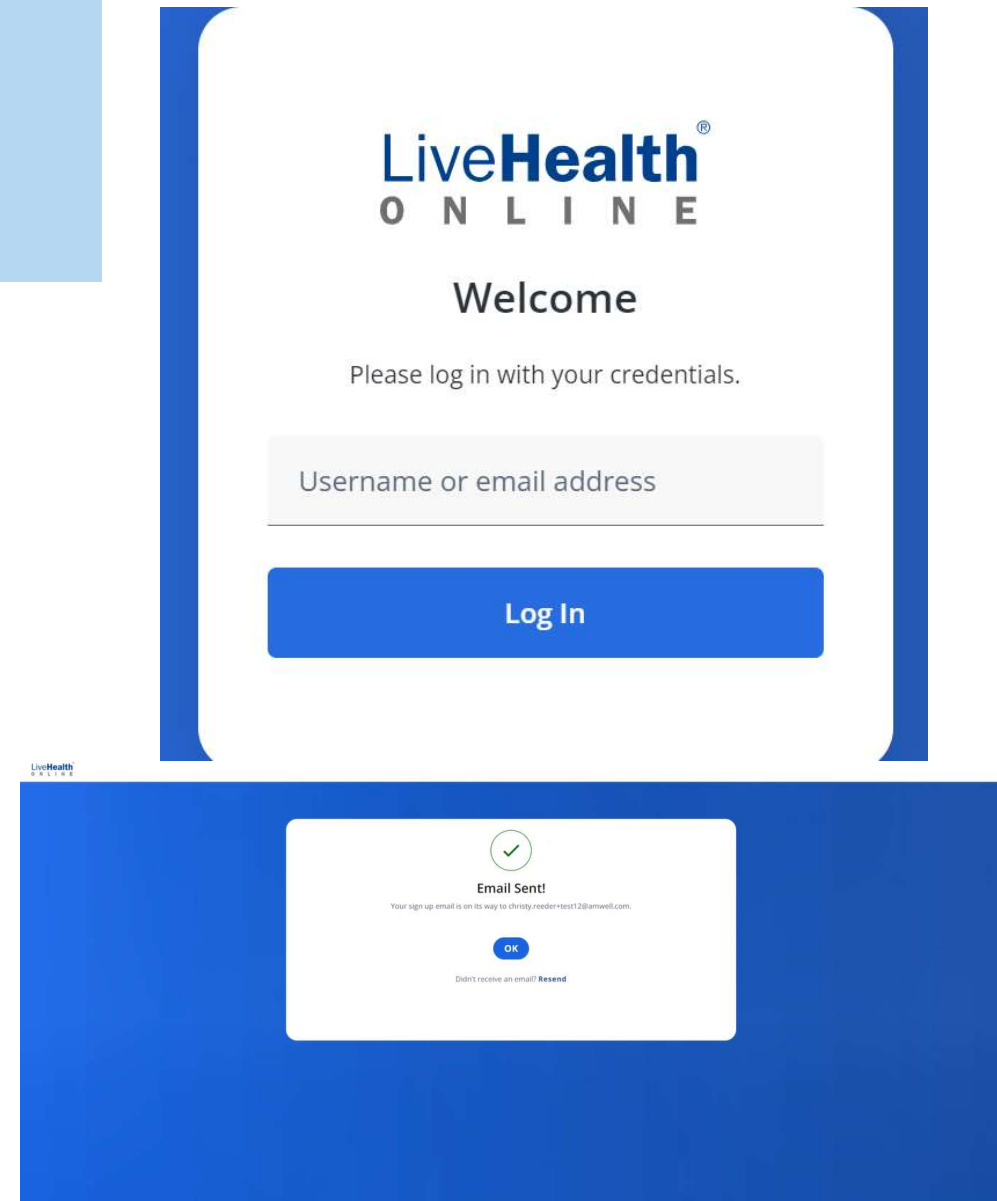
LiveHealth®
ONLINE

Welcome

Please log in with your credentials.

Username or email address

Log In

LiveHealth
ONLINE

Email Sent!

Your sign up email is on its way to christy.reeder+test12@amwell.com.

OK

Didn't receive an email? Resend